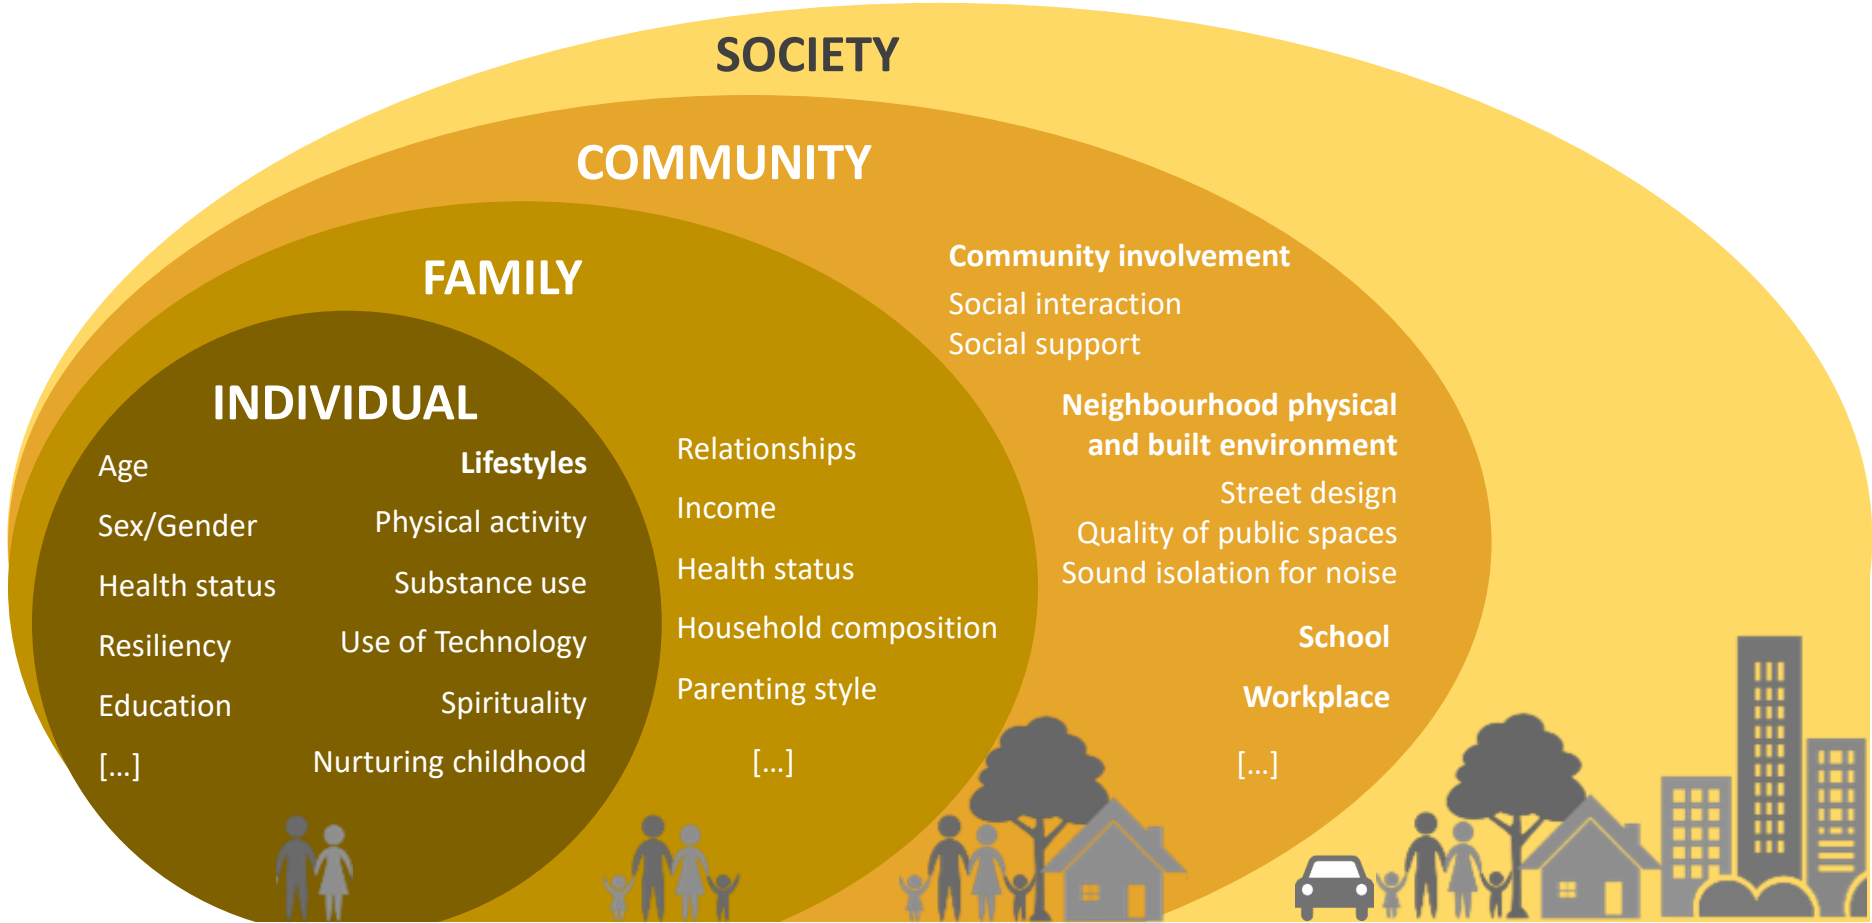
SOCIETY

COMMUNITY

FAMILY

INDIVIDUAL

Age
Sex/Gender
Health status
Resiliency
Education
[...]

Lifestyles
Physical activity
Substance use
Use of Technology
Spirituality
Nurturing childhood

Relationships
Income
Health status
Household composition
Parenting style
[...]

Community involvement
Social interaction
Social support

Neighbourhood physical and built environment
Street design
Quality of public spaces
Sound isolation for noise

School

Workplace

[...]